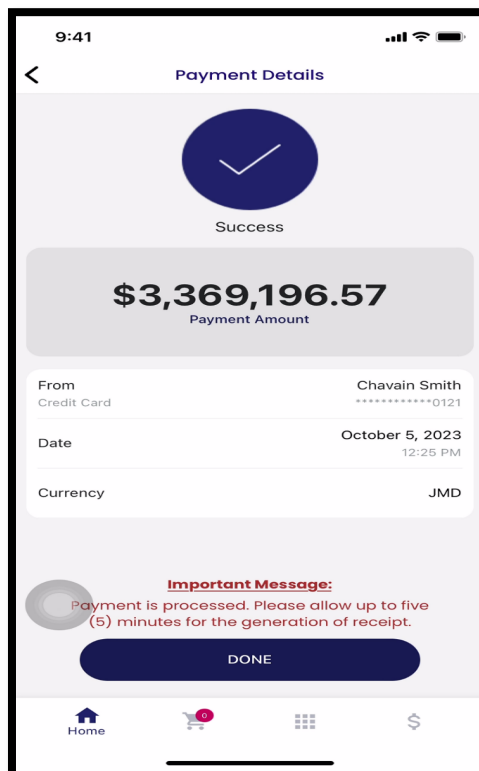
9:41

<

Payment Details

Success

$3,369,196.57

Payment Amount

From

Chavain Smith

Credit Card

************0121

Date

October 5, 2023

12:25 PM

Currency

JMD

Important Message:

Payment is processed. Please allow up to five (5) minutes for the generation of receipt.

DONE

Home

0